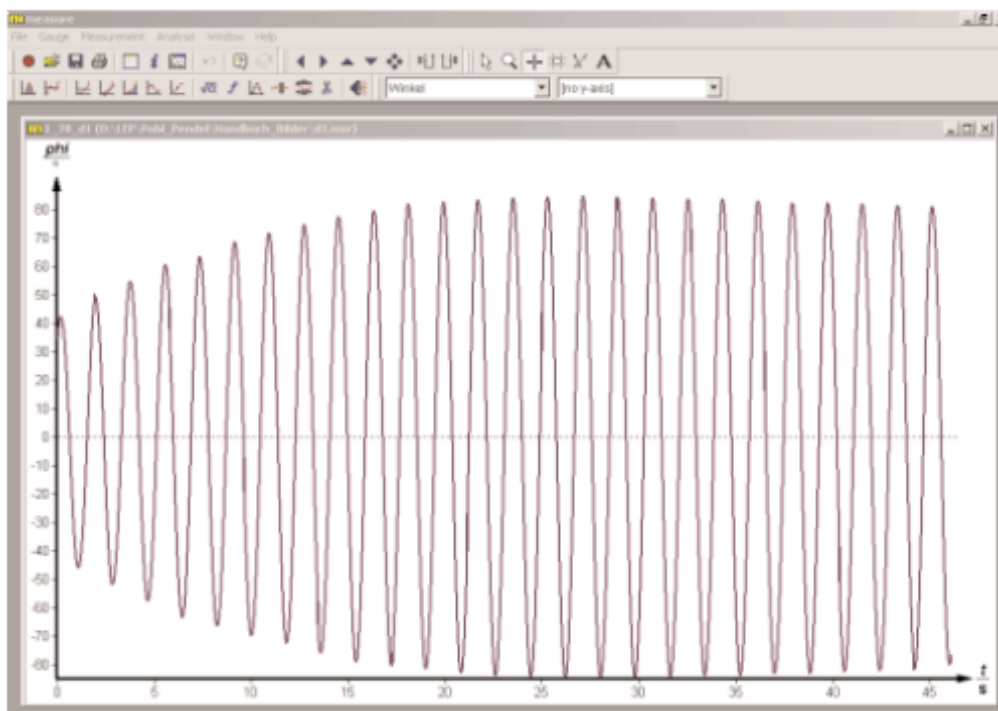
measure

File Gauge Measurement Analysis Window Help

Winkel
[no y-axis]

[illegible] (D:\LEP\Pohl_Pendel\Handbuch_Bilder\d1.msr)

phi
°

80
70
60
50
40
30
20
10
0
-10
-20
-30
-40
-50
-60
-70
-80

0 5 10 15 20 25 30 35 40 45

t
s